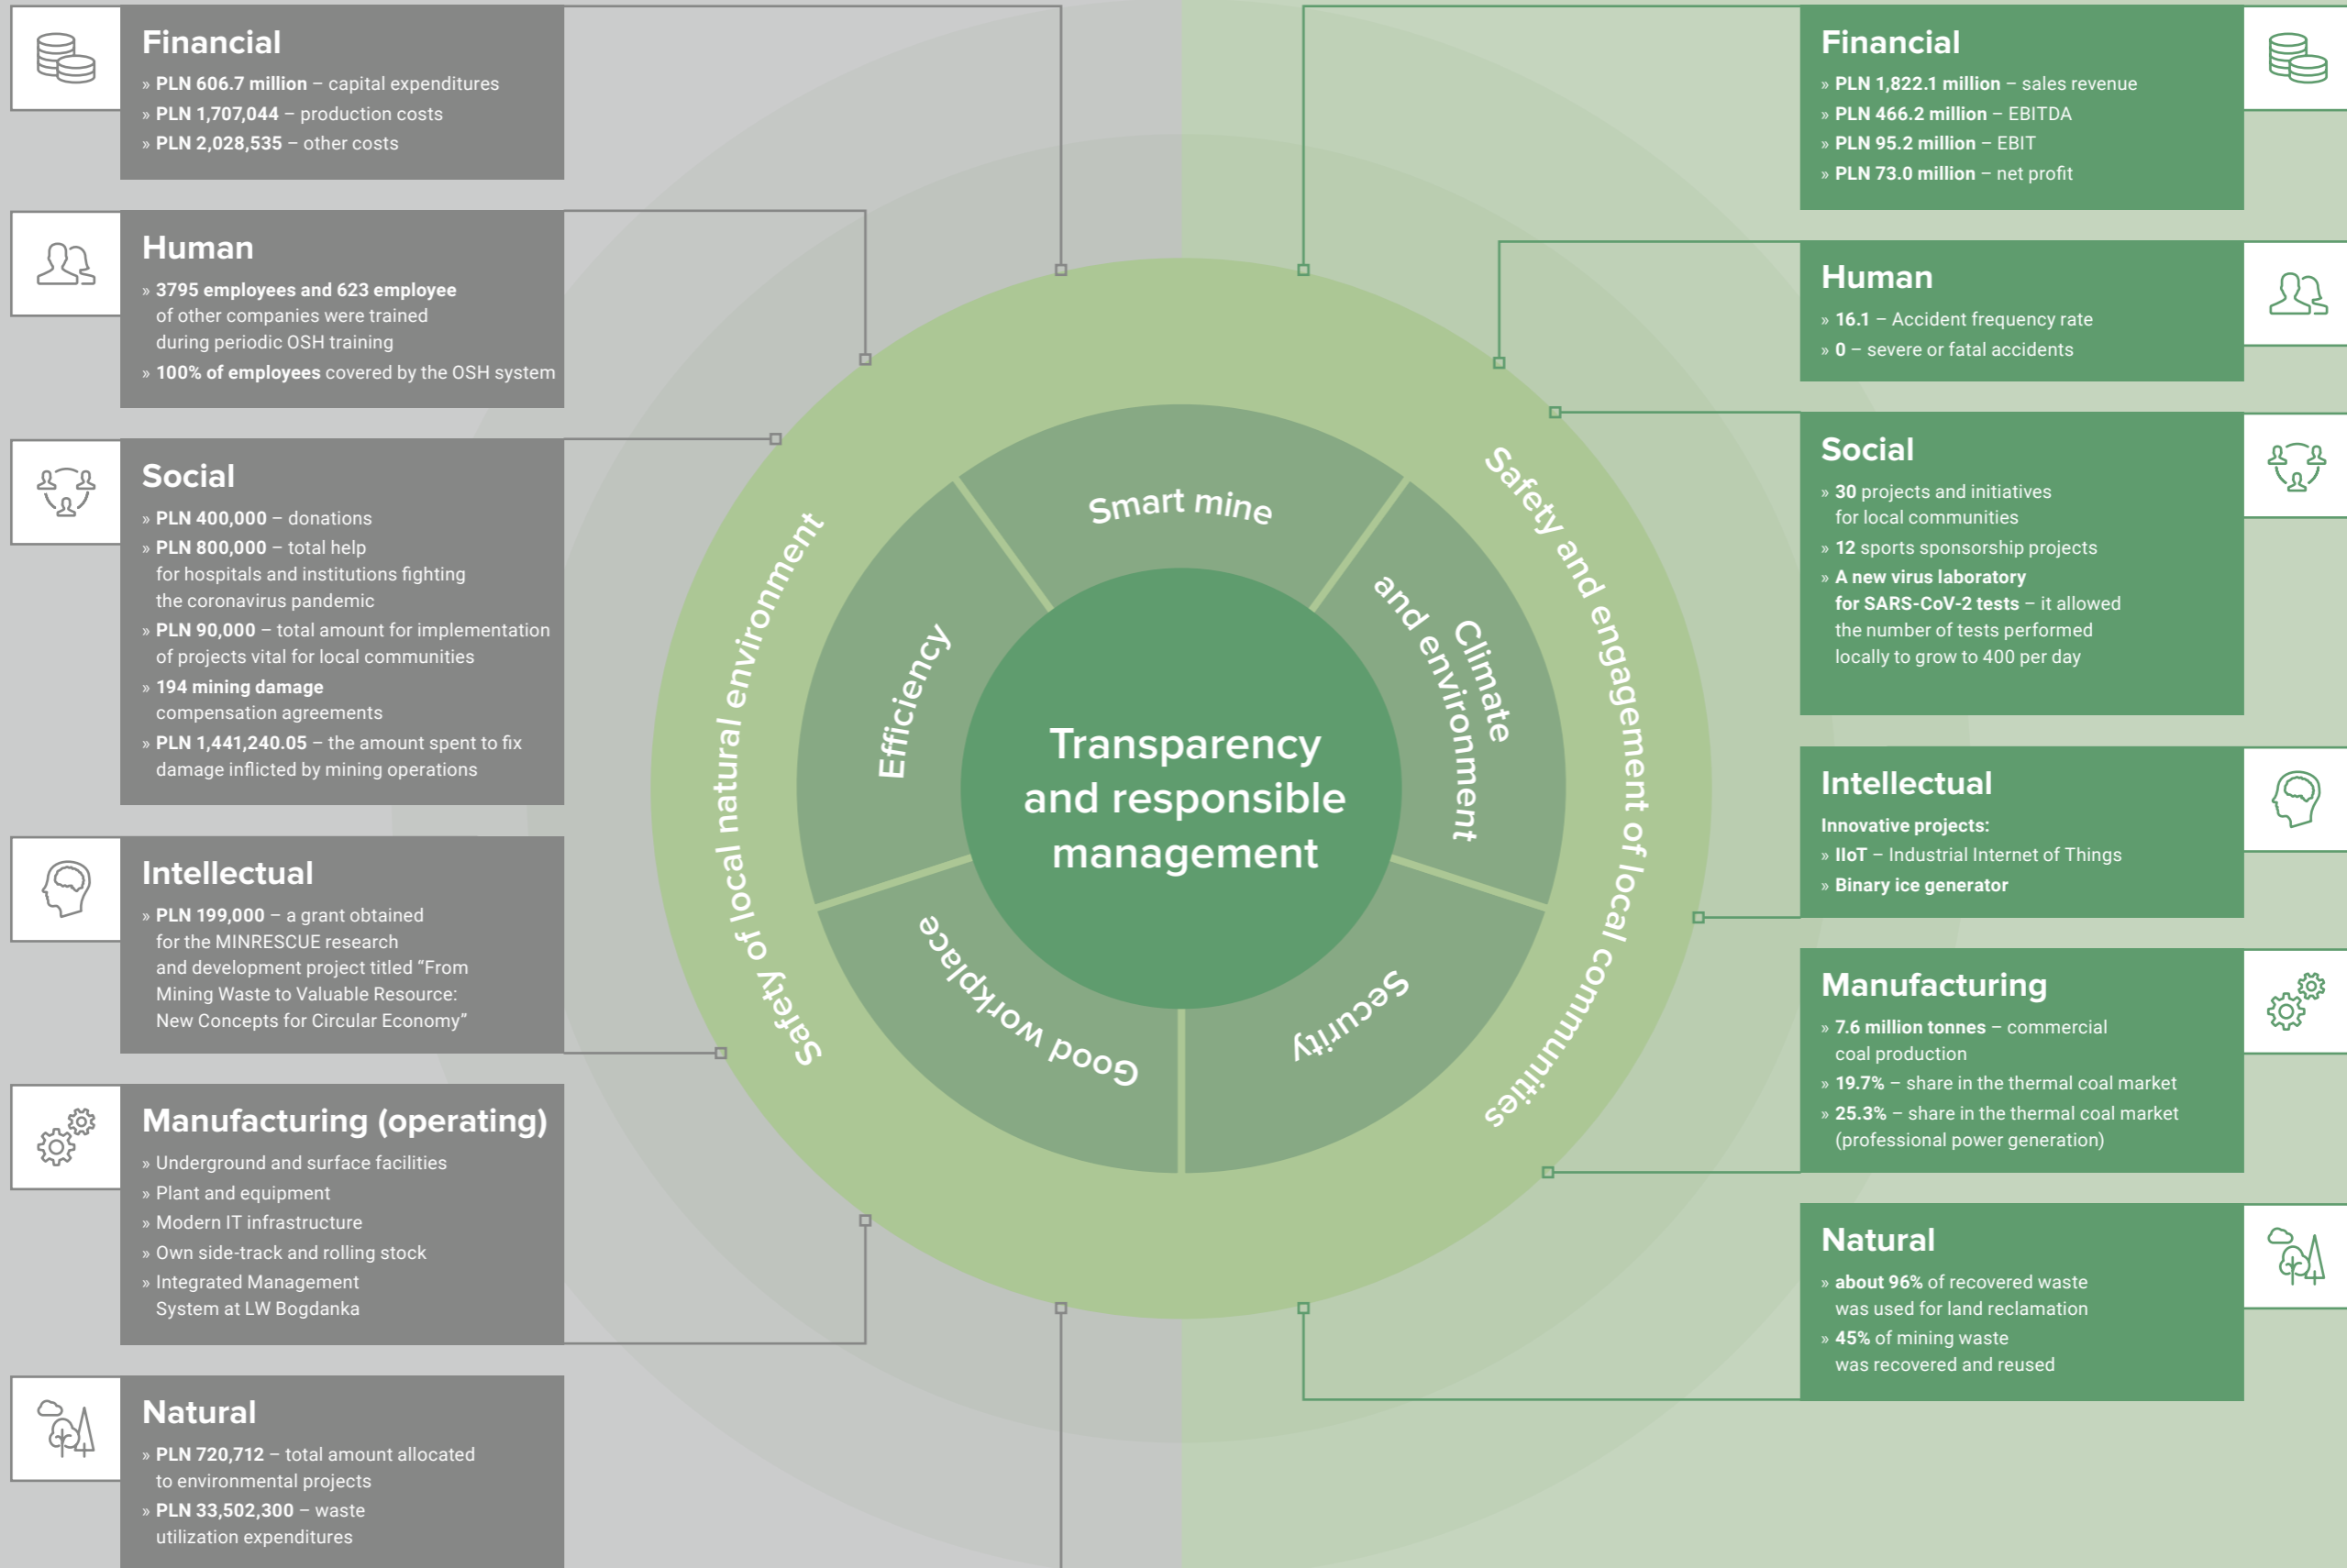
Financial
» PLN 606.7 million – capital expenditures
» PLN 1,707,044 – production costs
» PLN 2,028,535 – other costs

Human
» 3795 employees and 623 employee of other companies were trained during periodic OSH training
» 100% of employees covered by the OSH system

Social
» PLN 400,000 – donations
» PLN 800,000 – total help for hospitals and institutions fighting the coronavirus pandemic
» PLN 90,000 – total amount for implementation of projects vital for local communities
» 194 mining damage compensation agreements
» PLN 1,441,240.05 – the amount spent to fix damage inflicted by mining operations

Intellectual
» PLN 199,000 – a grant obtained for the MINRESCUE research and development project titled "From Mining Waste to Valuable Resource: New Concepts for Circular Economy"

Manufacturing (operating)
» Underground and surface facilities
» Plant and equipment
» Modern IT infrastructure
» Own side-track and rolling stock
» Integrated Management System at LW Bogdanka

Natural
» PLN 720,712 – total amount allocated to environmental projects
» PLN 33,502,300 – waste utilization expenditures

Safety of local natural environment
Safety and engagement of local communities
Smart mine
Efficiency
Climate and environment
Good workplace
Security
Transparency and responsible management

Financial
» PLN 1,822.1 million – sales revenue
» PLN 466.2 million – EBITDA
» PLN 95.2 million – EBIT
» PLN 73.0 million – net profit

Human
» 16.1 – Accident frequency rate
» 0 – severe or fatal accidents

Social
» 30 projects and initiatives for local communities
» 12 sports sponsorship projects
» A new virus laboratory for SARS-CoV-2 tests – it allowed the number of tests performed locally to grow to 400 per day

Intellectual
Innovative projects:
» IIoT – Industrial Internet of Things
» Binary ice generator

Manufacturing
» 7.6 million tonnes – commercial coal production
» 19.7% – share in the thermal coal market
» 25.3% – share in the thermal coal market (professional power generation)

Natural
» about 96% of recovered waste was used for land reclamation
» 45% of mining waste was recovered and reused